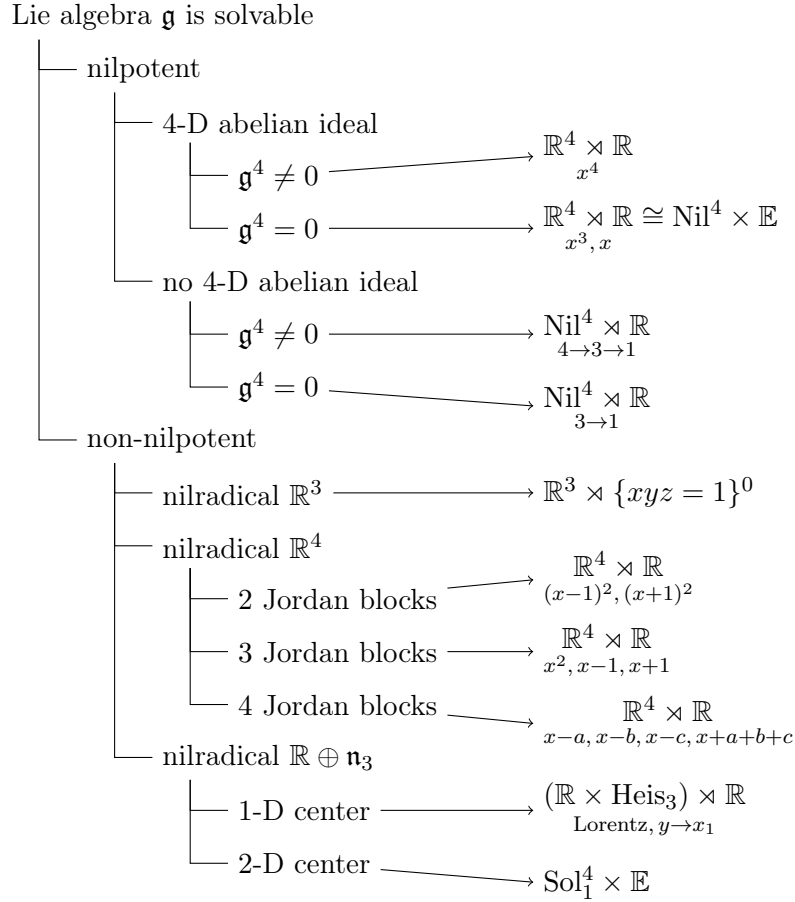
Lie algebra $\mathfrak{g}$ is solvable

nilpotent

4-D abelian ideal

$\mathfrak{g}^4 \neq 0$ $\mathbb{R}^4 \rtimes_{x^4} \mathbb{R}$

$\mathfrak{g}^4 = 0$ $\mathbb{R}^4 \rtimes_{x^3,\, x} \mathbb{R} \cong \mathrm{Nil}^4 \times \mathbb{E}$

no 4-D abelian ideal

$\mathfrak{g}^4 \neq 0$ $\mathrm{Nil}^4 \rtimes_{4\to3\to1} \mathbb{R}$

$\mathfrak{g}^4 = 0$ $\mathrm{Nil}^4 \rtimes_{3\to1} \mathbb{R}$

non-nilpotent

nilradical $\mathbb{R}^3$ $\mathbb{R}^3 \rtimes \{xyz = 1\}^0$

nilradical $\mathbb{R}^4$

2 Jordan blocks $\mathbb{R}^4 \rtimes_{(x-1)^2,\, (x+1)^2} \mathbb{R}$

3 Jordan blocks $\mathbb{R}^4 \rtimes_{x^2,\, x-1,\, x+1} \mathbb{R}$

4 Jordan blocks $\mathbb{R}^4 \rtimes_{x-a,\, x-b,\, x-c,\, x+a+b+c} \mathbb{R}$

nilradical $\mathbb{R} \oplus \mathfrak{n}_3$

1-D center $(\mathbb{R} \times \mathrm{Heis}_3) \rtimes_{\text{Lorentz},\, y\to x_1} \mathbb{R}$

2-D center $\mathrm{Sol}_1^4 \times \mathbb{E}$